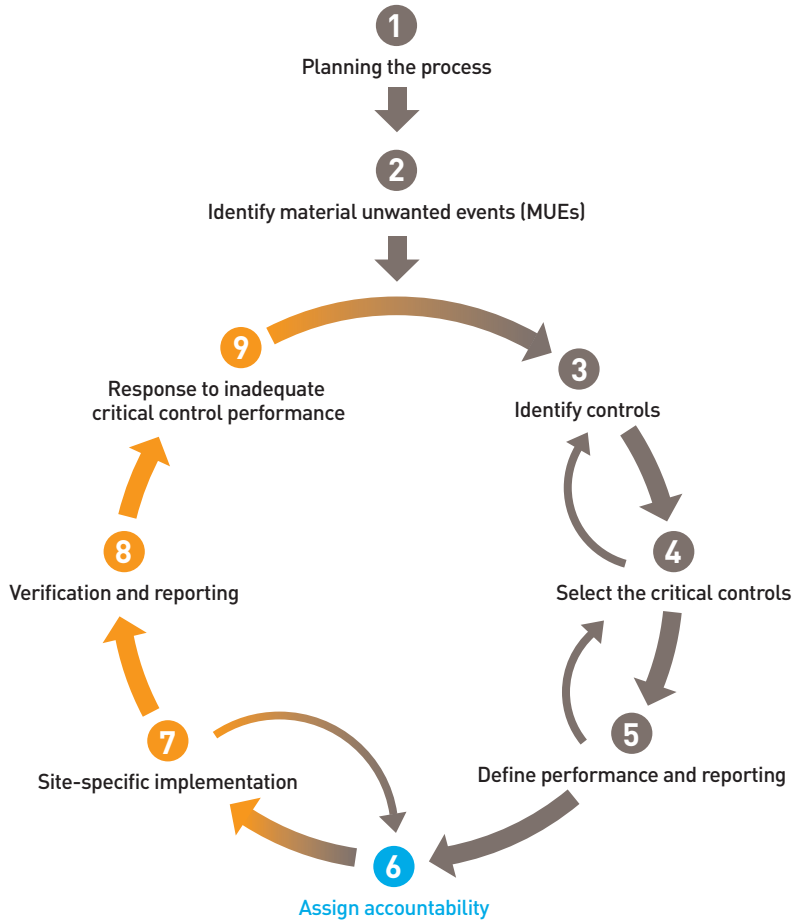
1
Planning the process

2
Identify material unwanted events (MUEs)

9
Response to inadequate critical control performance

3
Identify controls

4
Select the critical controls

8
Verification and reporting

5
Define performance and reporting

7
Site-specific implementation

6
Assign accountability